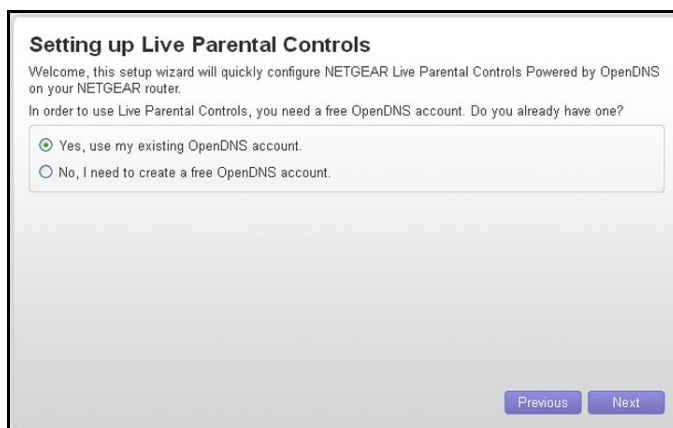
Setting up Live Parental Controls

Welcome, this setup wizard will quickly configure NETGEAR Live Parental Controls Powered by OpenDNS on your NETGEAR router.

In order to use Live Parental Controls, you need a free OpenDNS account. Do you already have one?

Yes, use my existing OpenDNS account.

No, I need to create a free OpenDNS account.

Previous Next